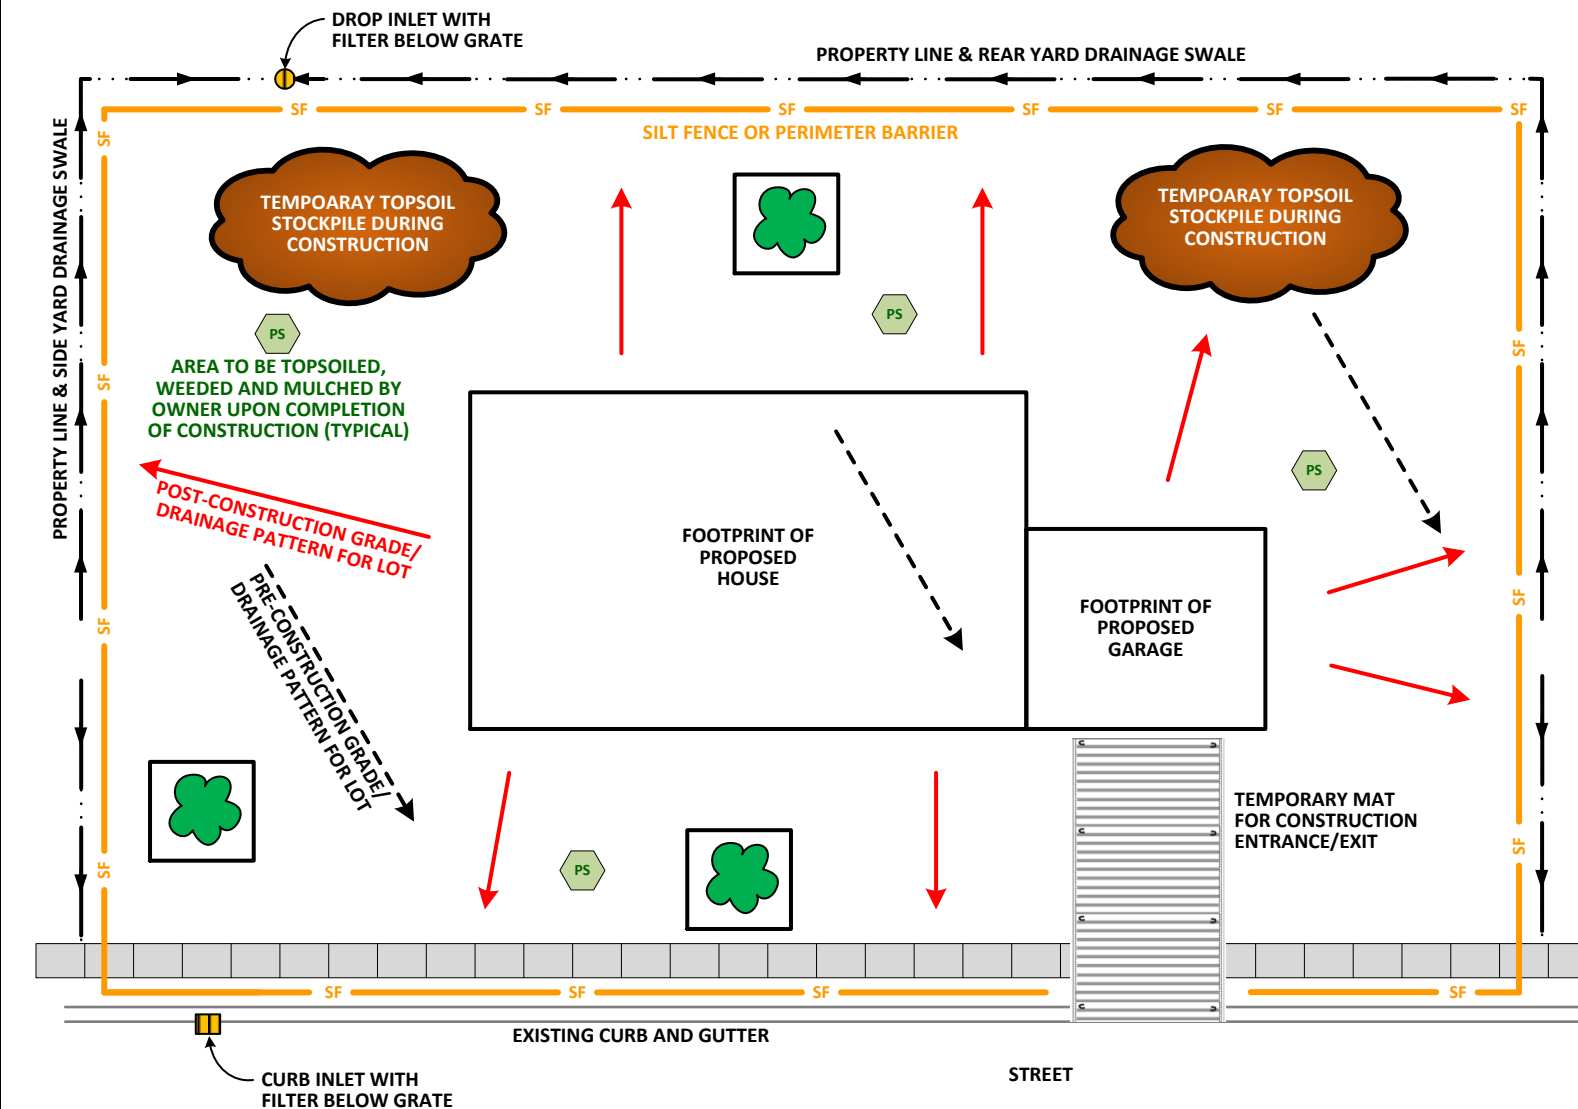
DROP INLET WITH
FILTER BELOW GRATE

PROPERTY LINE & REAR YARD DRAINAGE SWALE

SF SF SF SF SF SF

SILT FENCE OR PERIMETER BARRIER

PROPERTY LINE & SIDE YARD DRAINAGE SWALE

SF

TEMPOARAY TOPSOIL STOCKPILE DURING CONSTRUCTION

TEMPOARAY TOPSOIL STOCKPILE DURING CONSTRUCTION

PS

PS

AREA TO BE TOPSOILED, WEEDED AND MULCHED BY OWNER UPON COMPLETION OF CONSTRUCTION (TYPICAL)

SF

SF

POST-CONSTRUCTION GRADE/ DRAINAGE PATTERN FOR LOT

PRE-CONSTRUCTION GRADE/ DRAINAGE PATTERN FOR LOT

FOOTPRINT OF PROPOSED HOUSE

PS

FOOTPRINT OF PROPOSED GARAGE

SF

SF

SF

SF

SF

PS

TEMPORARY MAT FOR CONSTRUCTION ENTRANCE/EXIT

SF SF SF SF

EXISTING CURB AND GUTTER

CURB INLET WITH
FILTER BELOW GRATE

STREET